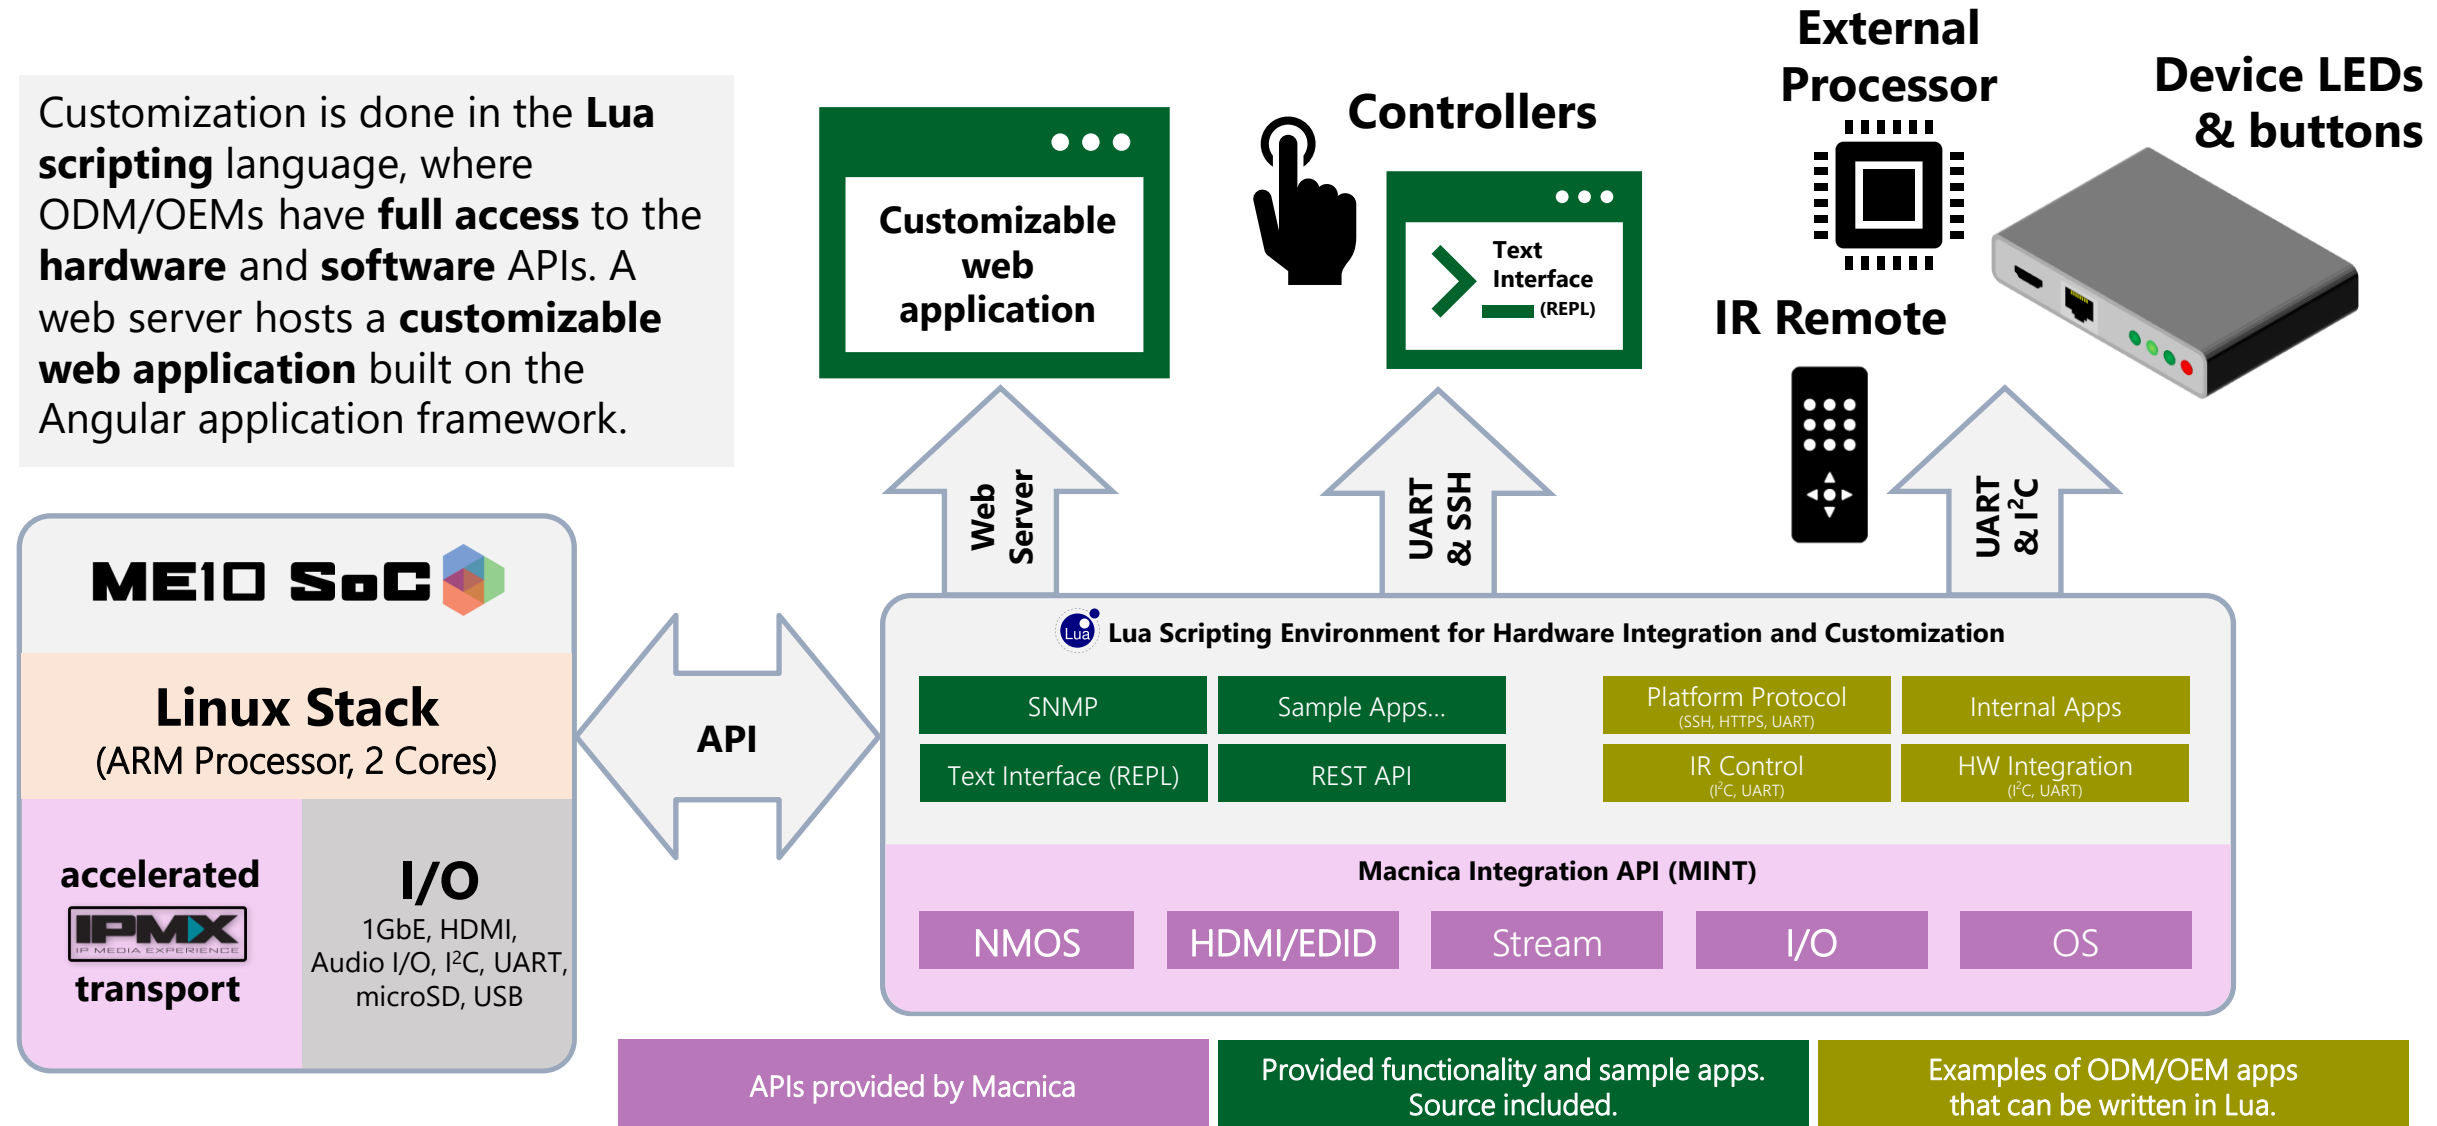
Customization is done in the **Lua scripting** language, where ODM/OEMs have **full access** to the **hardware** and **software** APIs. A web server hosts a **customizable web application** built on the Angular application framework.

Customizable web application

Controllers

Text Interface (REPL)

External Processor

Device LEDs & buttons

IR Remote

Web Server

UART & SSH

UART & I$^2$C

ME10 SoC

Linux Stack
(ARM Processor, 2 Cores)

accelerated
IPMX
IP MEDIA EXPERIENCE
transport

I/O
1GbE, HDMI, Audio I/O, I$^2$C, UART, microSD, USB

API

Lua

Lua Scripting Environment for Hardware Integration and Customization

SNMP

Sample Apps...

Platform Protocol
(SSH, HTTPS, UART)

Internal Apps

Text Interface (REPL)

REST API

IR Control
(I$^2$C, UART)

HW Integration
(I$^2$C, UART)

Macnica Integration API (MINT)

NMOS

HDMI/EDID

Stream

I/O

OS

APIs provided by Macnica

Provided functionality and sample apps. Source included.

Examples of ODM/OEM apps that can be written in Lua.